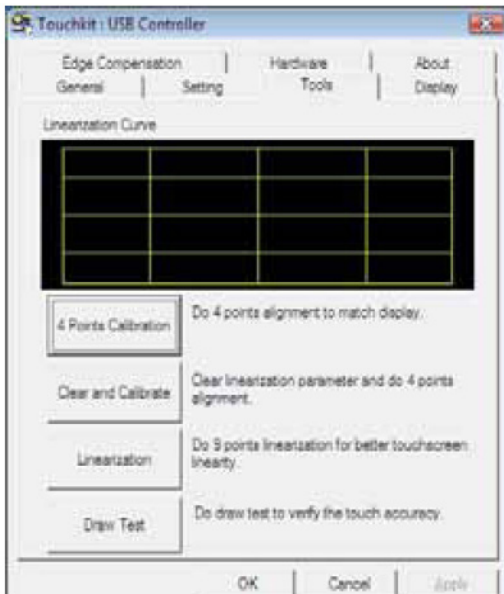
Touchkit : USB Controller

Edge Compensation | Hardware | About
General | Setting | Tools | Display

Linearization Curve

4 Points Calibration
Do 4 points alignment to match display.

Clear and Calibrate
Clear linearization parameter and do 4 points alignment.

Linearization
Do 9 points linearization for better touchscreen linearity.

Draw Test
Do draw test to verify the touch accuracy.

OK | Cancel | Apply